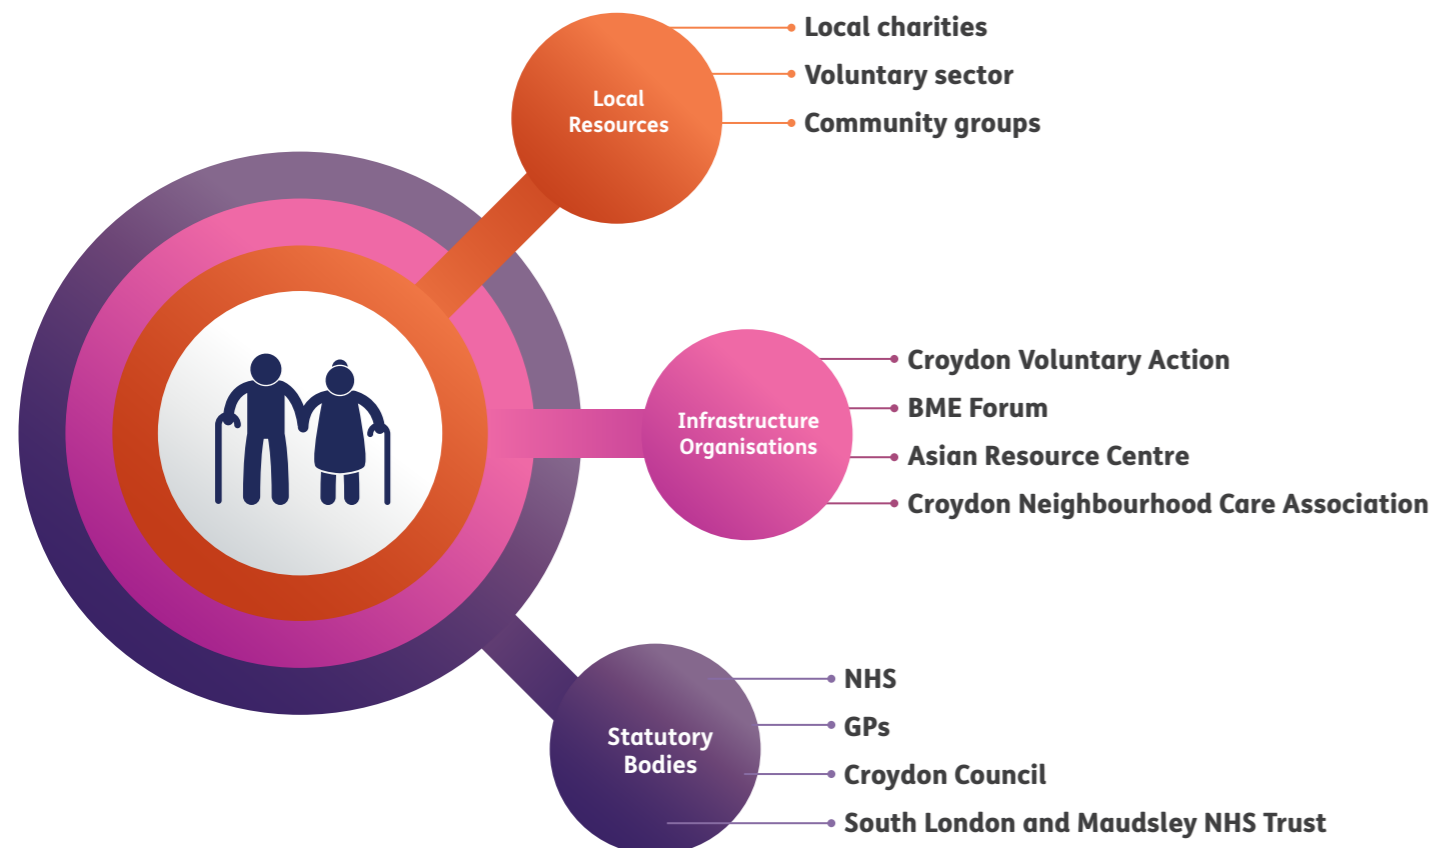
Local Resources

Local charities

Voluntary sector

Community groups

Infrastructure Organisations

Croydon Voluntary Action

BME Forum

Asian Resource Centre

Croydon Neighbourhood Care Association

Statutory Bodies

NHS

GPs

Croydon Council

South London and Maudsley NHS Trust